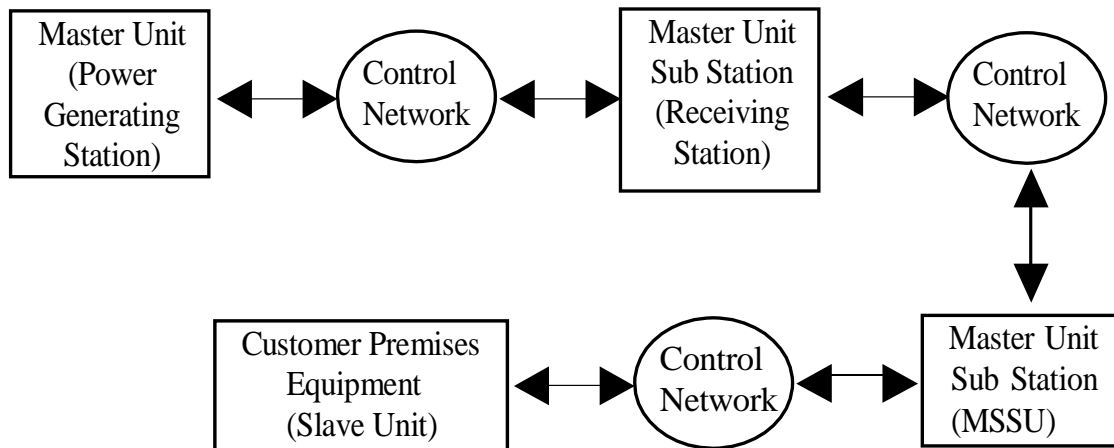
Master Unit (Power Generating Station)

Control Network

Master Unit Sub Station (Receiving Station)

Control Network

Customer Premises Equipment (Slave Unit)

Control Network

Master Unit Sub Station (MSSU)